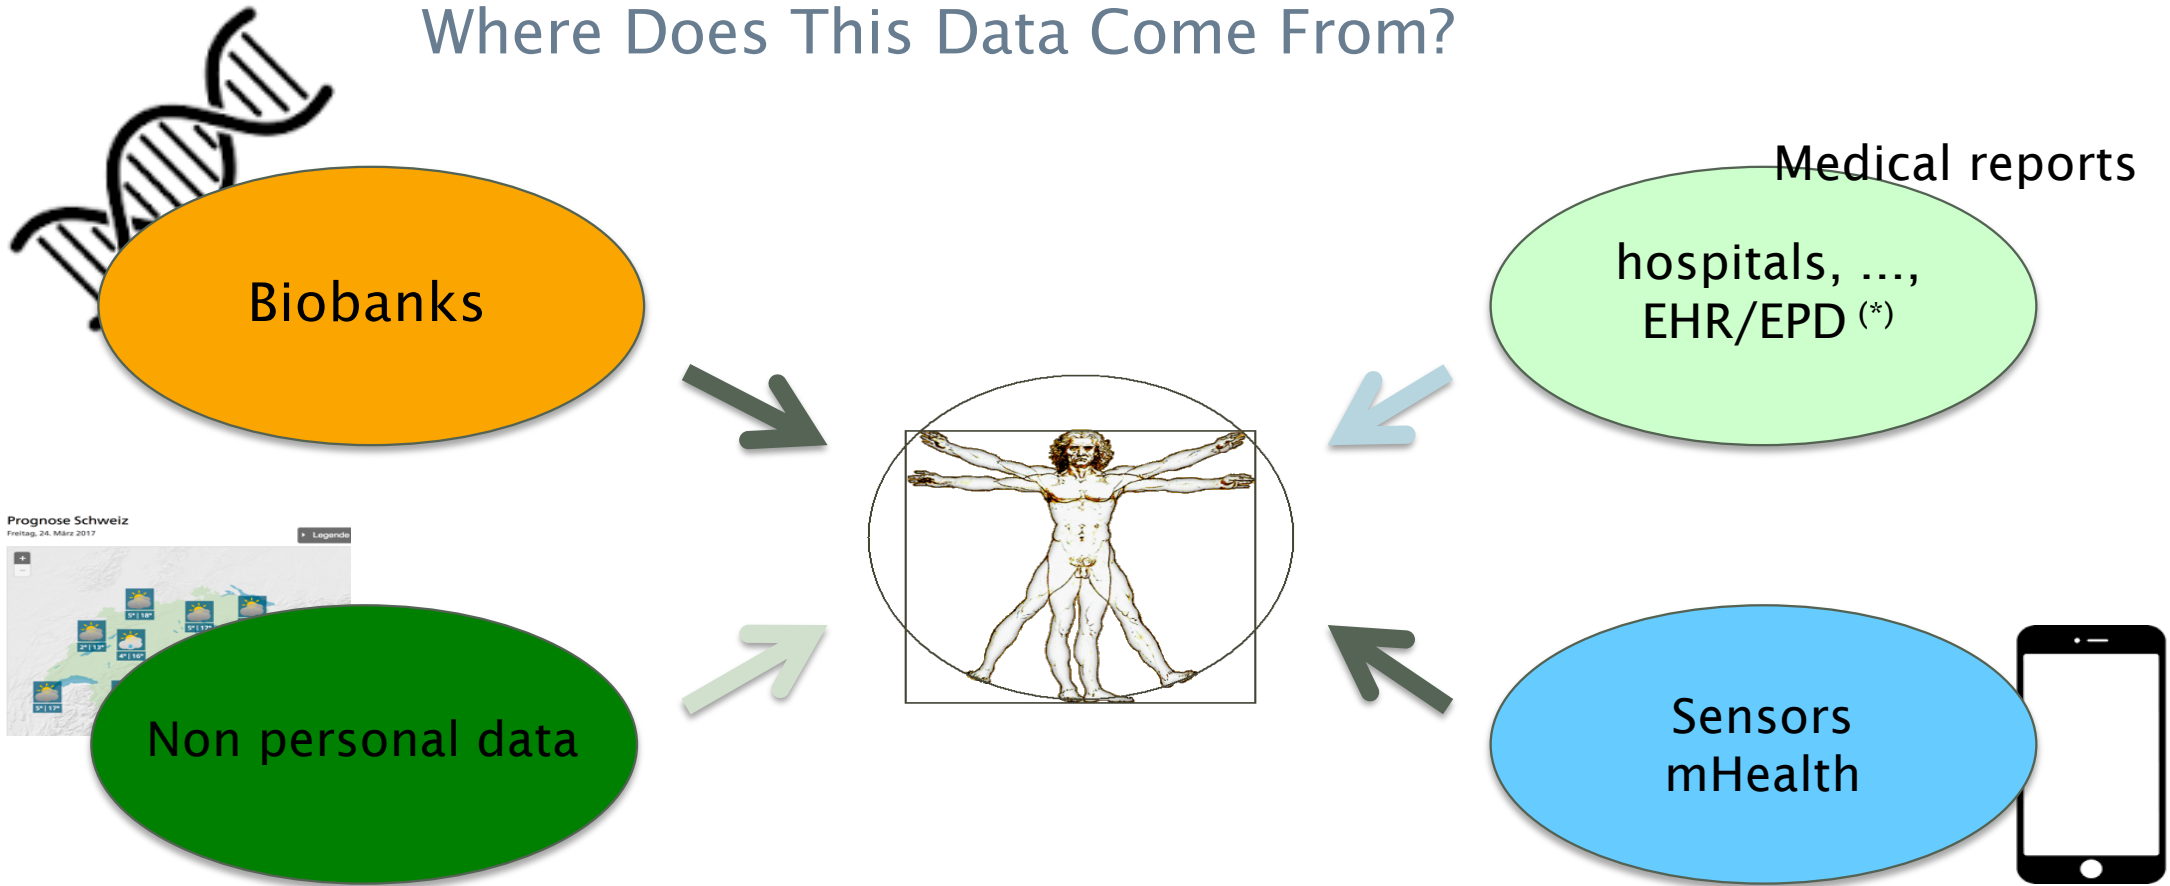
Where Does This Data Come From?

Biobanks

Medical reports

hospitals, ..., EHR/EPD $^{(*)}$

Prognose Schweiz
Freitag, 24. März 2017
Legende
+
−
5° | 18°
5° | 17°
2° | 13°
4° | 16°
5° | 17°

Non personal data

Sensors mHealth